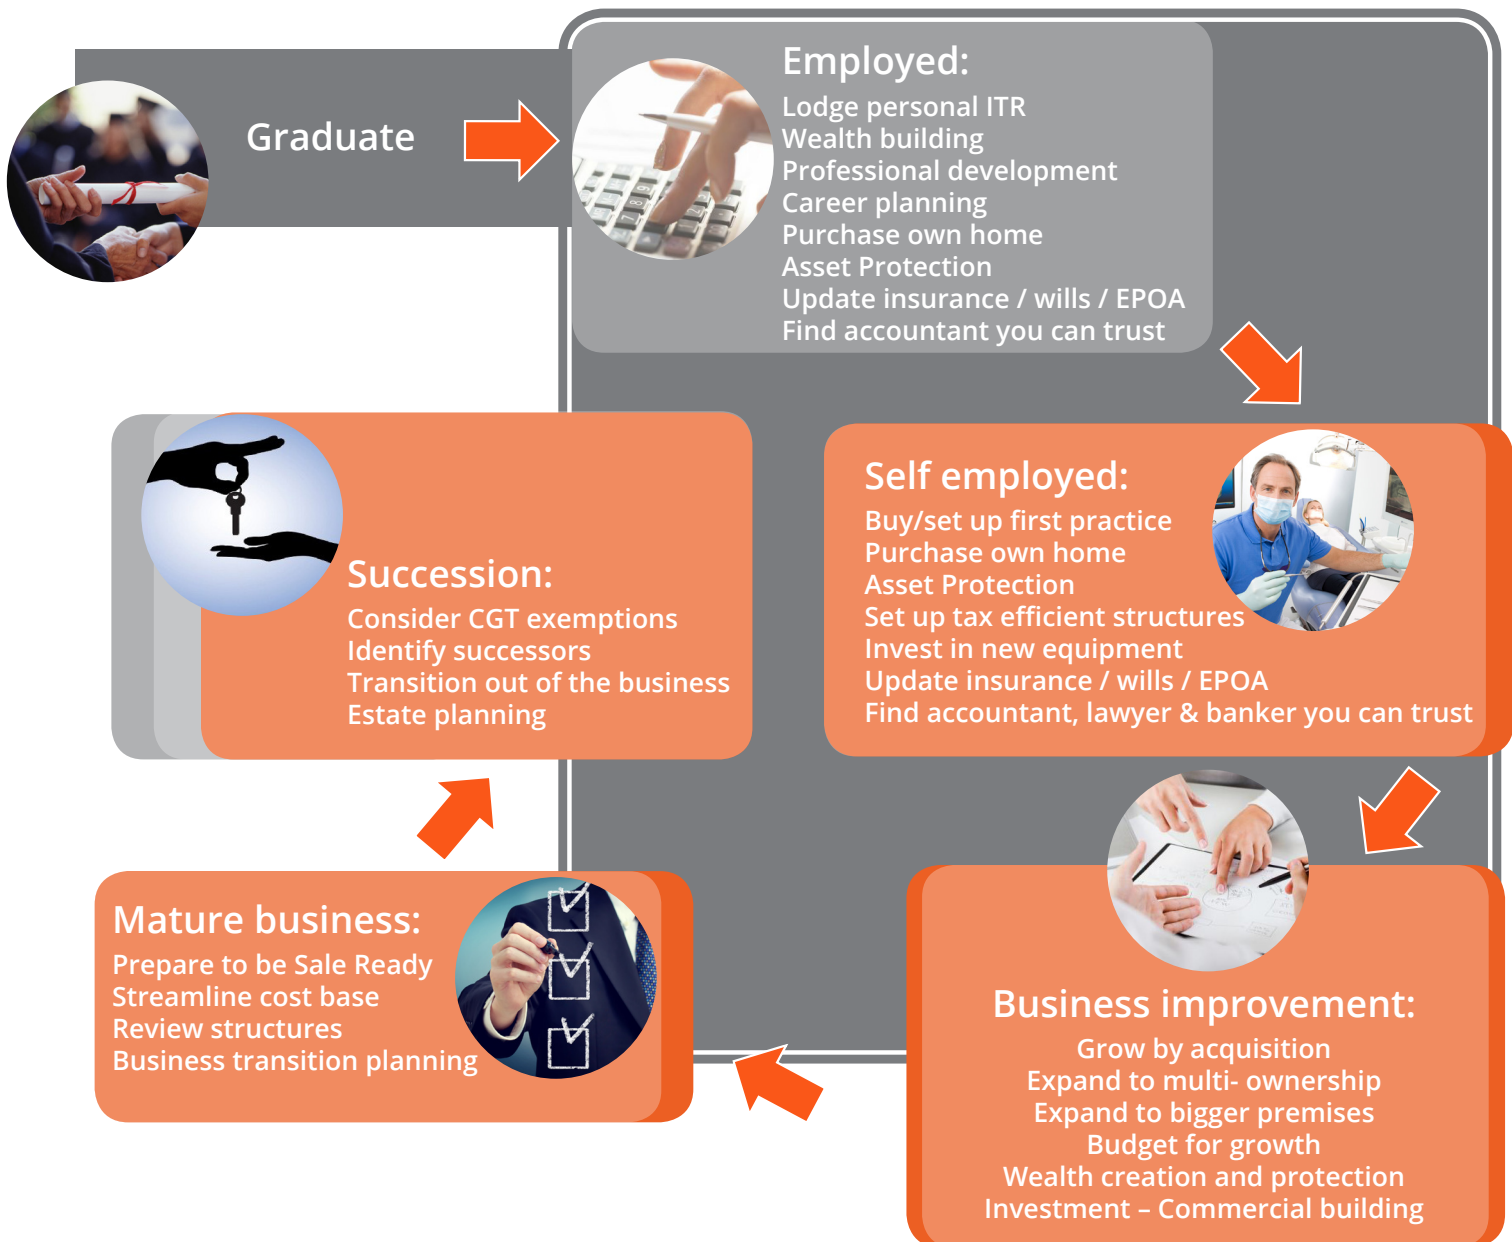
Graduate

Employed:
Lodge personal ITR
Wealth building
Professional development
Career planning
Purchase own home
Asset Protection
Update insurance / wills / EPOA
Find accountant you can trust

Self employed:
Buy/set up first practice
Purchase own home
Asset Protection
Set up tax efficient structures
Invest in new equipment
Update insurance / wills / EPOA
Find accountant, lawyer & banker you can trust

Business improvement:
Grow by acquisition
Expand to multi- ownership
Expand to bigger premises
Budget for growth
Wealth creation and protection
Investment – Commercial building

Mature business:
Prepare to be Sale Ready
Streamline cost base
Review structures
Business transition planning

Succession:
Consider CGT exemptions
Identify successors
Transition out of the business
Estate planning